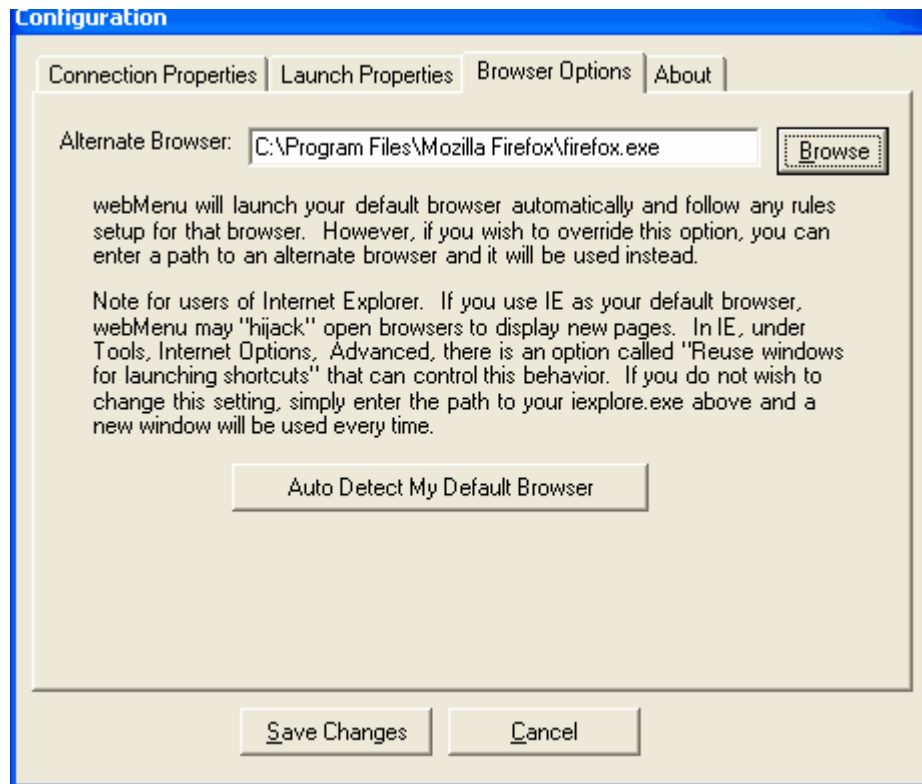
Configuration

Connection Properties | Launch Properties | Browser Options | About

Alternate Browser: C:\Program Files\Mozilla Firefox\firefox.exe Browse

webMenu will launch your default browser automatically and follow any rules setup for that browser. However, if you wish to override this option, you can enter a path to an alternate browser and it will be used instead.

Note for users of Internet Explorer. If you use IE as your default browser, webMenu may "hijack" open browsers to display new pages. In IE, under Tools, Internet Options, Advanced, there is an option called "Reuse windows for launching shortcuts" that can control this behavior. If you do not wish to change this setting, simply enter the path to your iexplore.exe above and a new window will be used every time.

Auto Detect My Default Browser

Save Changes Cancel